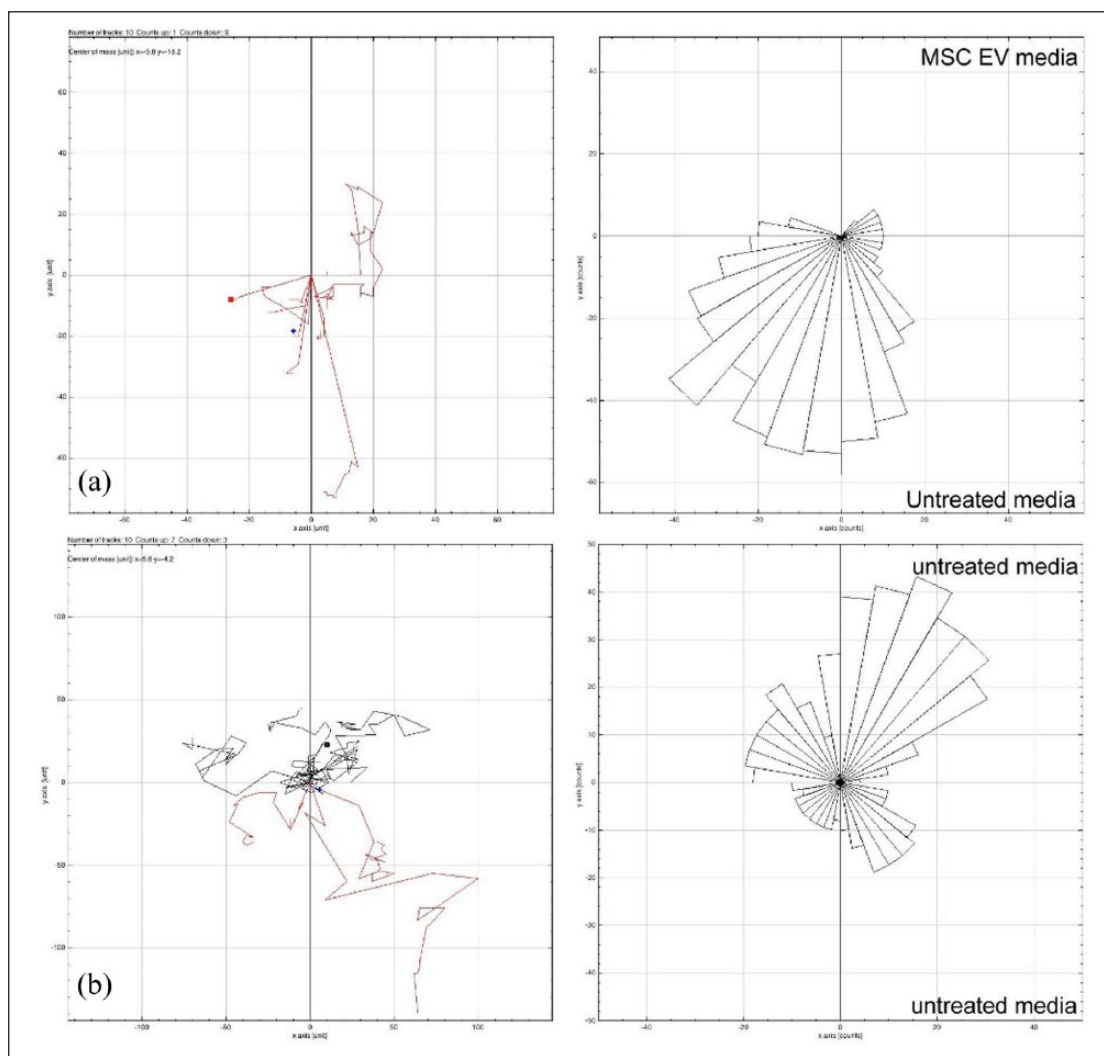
Number of tracks: 10 Counts up: 1 Counts down: 9
Center of mass [unit]: x=-5.9 y=-18.2

60
40
20
0
-20
-40
-60
y axis [unit]
-60 -40 -20 0 20 40 60
x axis [unit]
(a)

MSC EV media
40
20
0
-20
-40
-60
y axis [counts]
-40 -20 0 20 40
x axis [counts]
Untreated media

Number of tracks: 10 Counts up: 7 Counts down: 3
Center of mass [unit]: x=5.6 y=-4.2

100
50
0
-50
-100
y axis [unit]
-100 -50 0 50 100
x axis [unit]
(b)

untreated media
50
40
30
20
10
0
-10
-20
-30
-40
-50
y axis [counts]
-40 -20 0 20 40
x axis [counts]
untreated media